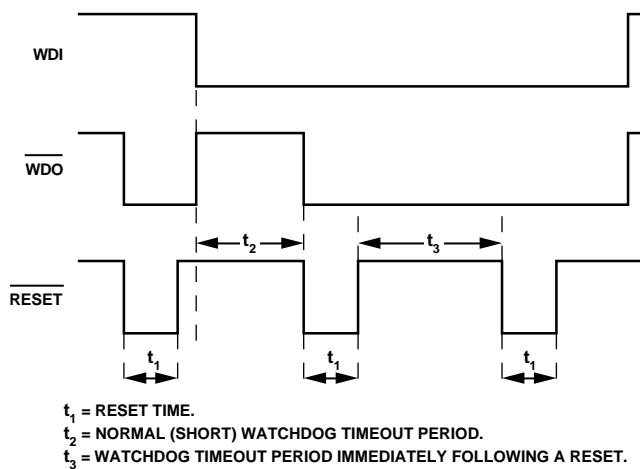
WDI

$\overline{WDO}$

$\overline{RESET}$

$t_2$

$t_3$

$t_1$

$t_1$

$t_1$

$t_1$ = RESET TIME.

$t_2$ = NORMAL (SHORT) WATCHDOG TIMEOUT PERIOD.

$t_3$ = WATCHDOG TIMEOUT PERIOD IMMEDIATELY FOLLOWING A RESET.